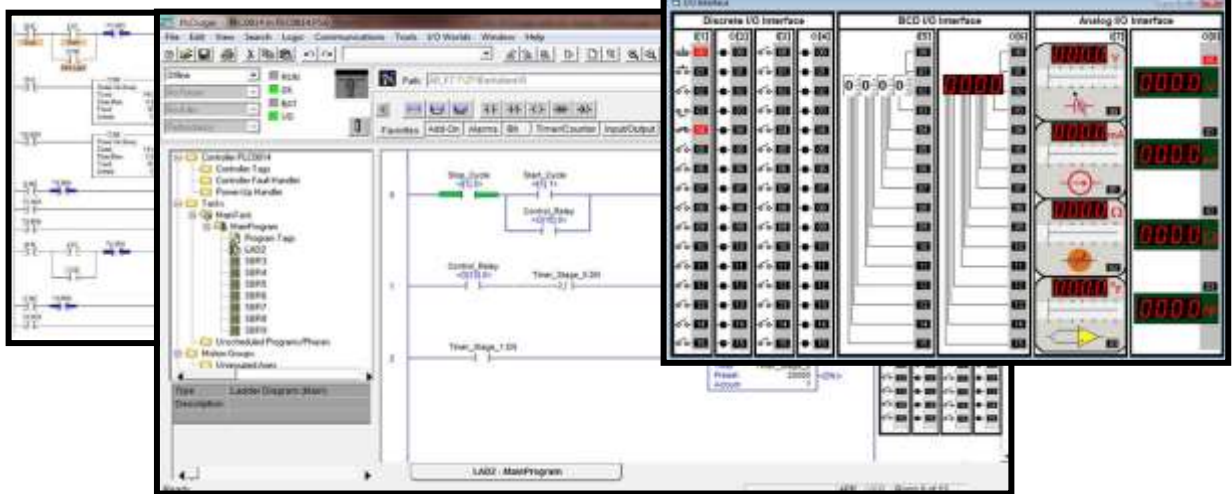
PLCLogix

File Edit View Search Logic Communications Tools I/O Worlds Window Help

Offline

RUN
OK
BAT
I/O

Path:

Favorites Add-On Alarms Bit Timer/Counter Input/Output

Controller PLC5814
Controller Tags
Controller Fault Handler
Power-Up Handler
Tasks
MainTask
MainProgram
Program Tags
LAD2
SBR3
SBR4
SBR5
SBR6
SBR7
SBR8
SBR9
Unscheduled Programs/Phases
Motion Groups
Ungrouped Axes

Type Ladder Diagram (Main)
Description

Stop_Cycle
Start_Cycle
Control_Relay
Control_Relay
Timer_Stage_0.DN
Timer_Stage_1.DN

Preset
Accum

LAD2 - MainProgram

Ready

I/O Interface

Discrete I/O Interface

BCD I/O Interface

Analog I/O Interface

0 0 0 0

V

mA

Ω